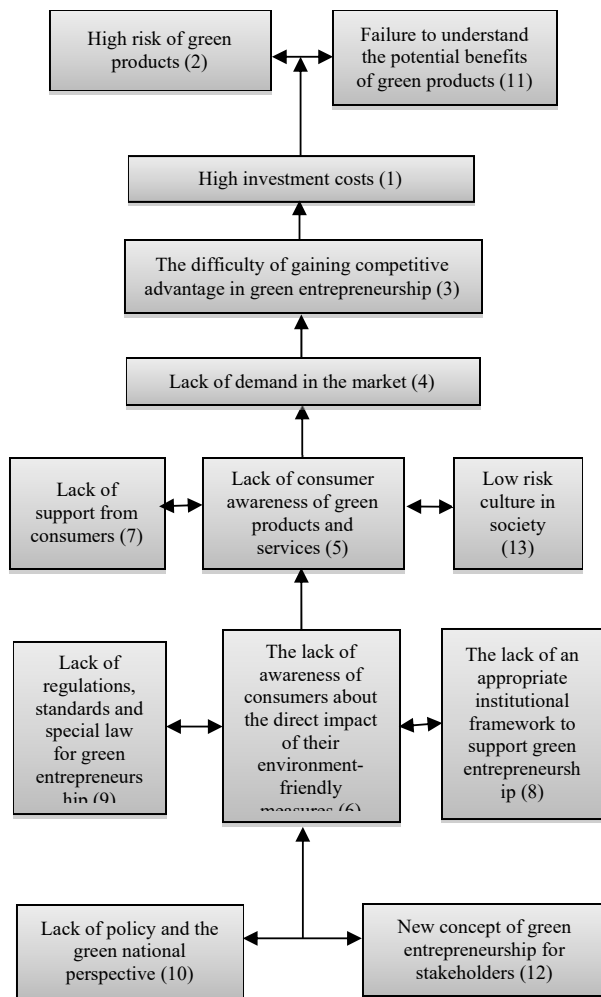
High risk of green products (2)

Failure to understand the potential benefits of green products (11)

High investment costs (1)

The difficulty of gaining competitive advantage in green entrepreneurship (3)

Lack of demand in the market (4)

Lack of support from consumers (7)

Lack of consumer awareness of green products and services (5)

Low risk culture in society (13)

Lack of regulations, standards and special law for green entrepreneurs hip (9)

The lack of awareness of consumers about the direct impact of their environment-friendly measures (6)

The lack of an appropriate institutional framework to support green entrepreneursh ip (8)

Lack of policy and the green national perspective (10)

New concept of green entrepreneurship for stakeholders (12)